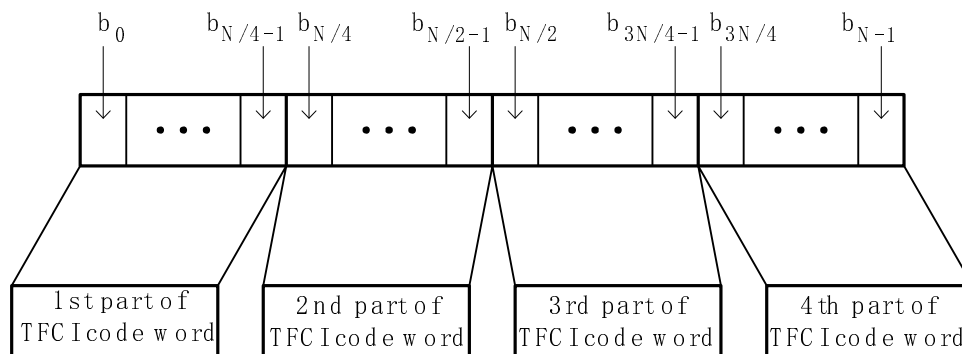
$b_0$ $b_{N/4-1}$ $b_{N/4}$ $b_{N/2-1}$ $b_{N/2}$ $b_{3N/4-1}$ $b_{3N/4}$ $b_{N-1}$

• • •

• • •

• • •

• • •

1st part of TFCI code word

2nd part of TFCI code word

3rd part of TFCI code word

4th part of TFCI code word